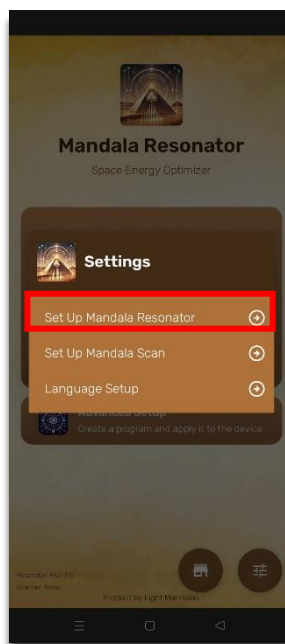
Mandala Resonator

Space Energy Optimizer

Settings

Set Up Mandala Resonator

Set Up Mandala Scan

Language Setup

Advanced Setup

Create a program and apply it to the device.

Resonator: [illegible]

Scanner: None

Product by Light Mandalas